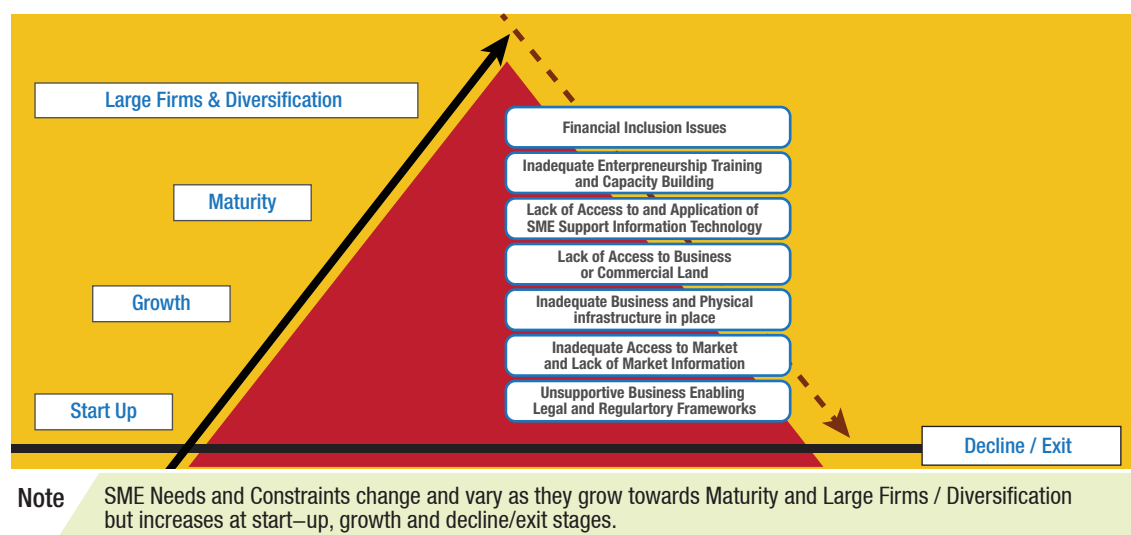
Large Firms & Diversification

Maturity

Growth

Start Up

Financial Inclusion Issues

Inadequate Enterpreneurship Training and Capacity Building

Lack of Access to and Application of SME Support Information Technology

Lack of Access to Business or Commercial Land

Inadequate Business and Physical infrastructure in place

Inadequate Access to Market and Lack of Market Information

Unsupportive Business Enabling Legal and Regulartory Frameworks

Decline / Exit

Note SME Needs and Constraints change and vary as they grow towards Maturity and Large Firms / Diversification but increases at start–up, growth and decline/exit stages.